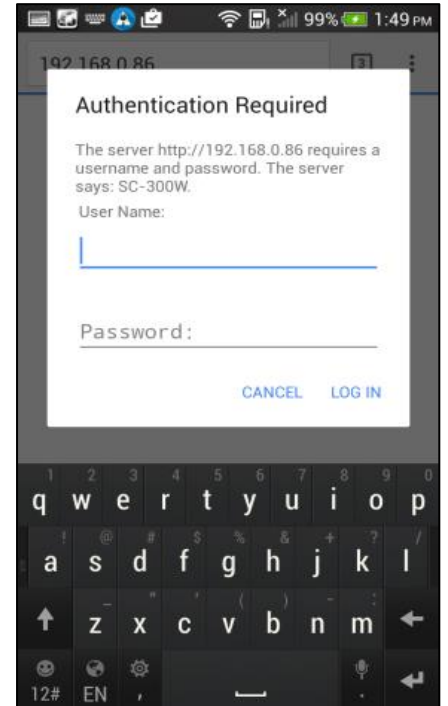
99% 1:49 PM

192.168.0.86

3

Authentication Required

The server http://192.168.0.86 requires a username and password. The server says: SC-300W.

User Name:

Password:

CANCEL LOG IN

1 2 3 4 5 6 7 8 9 0
q w e r t y u i o p
! @ # $ % & + ?
a s d f g h j k l
_ " ' ( ) : 
z x c v b n m
12# EN ,
.